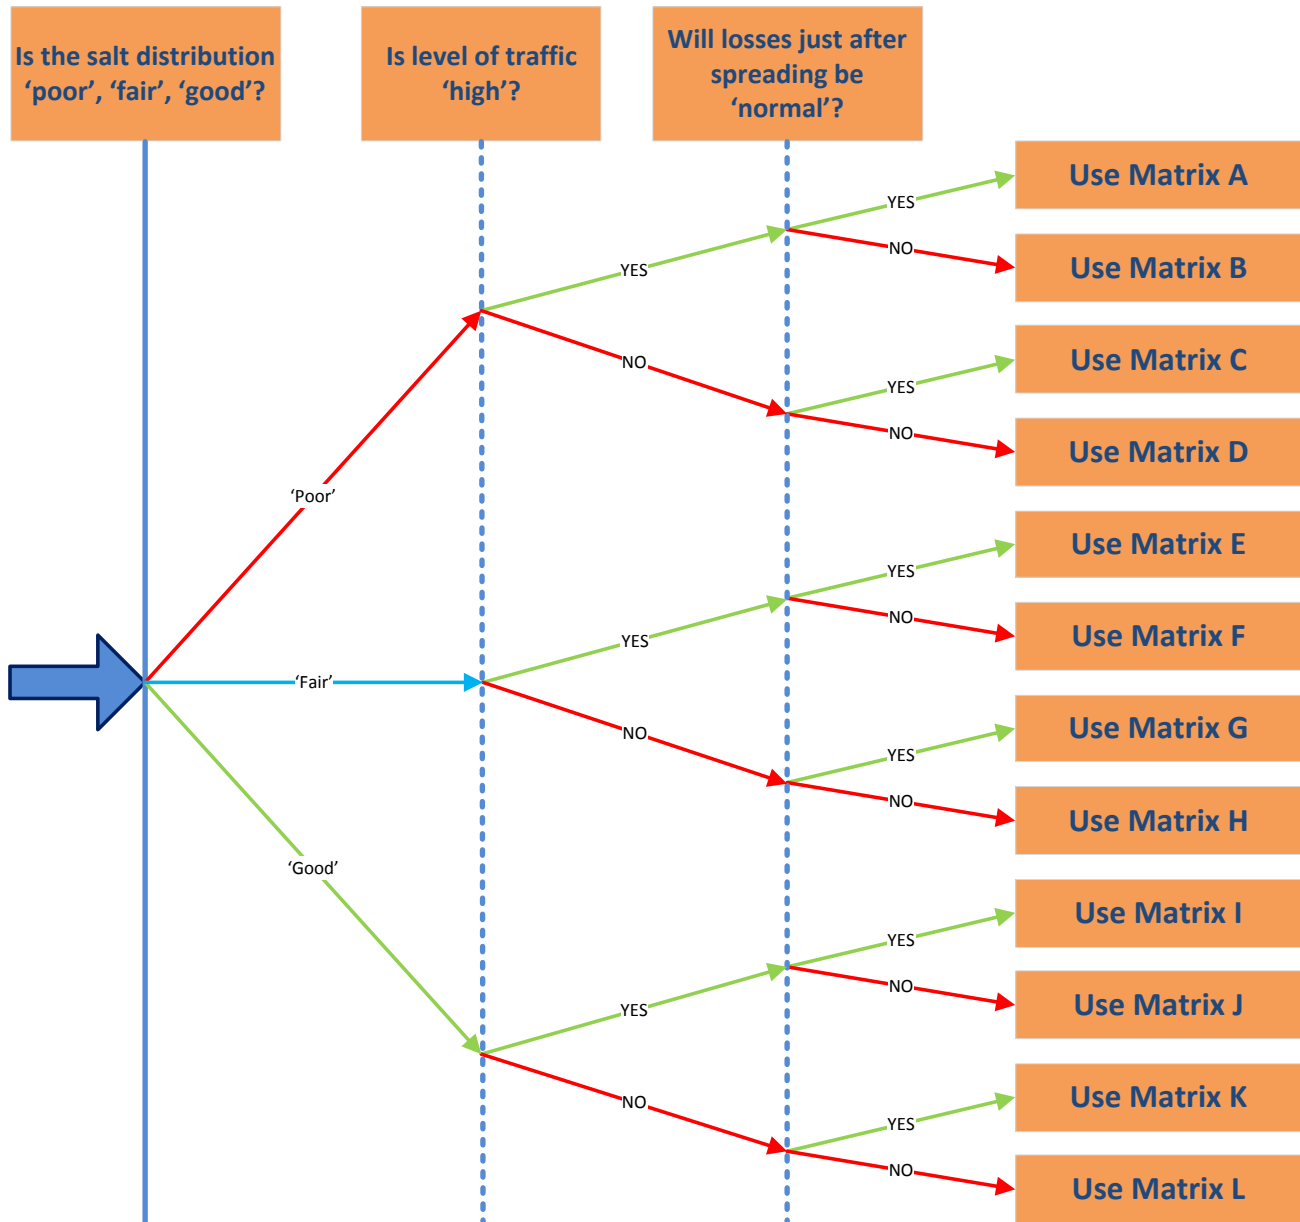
Is the salt distribution ‘poor’, ‘fair’, ‘good’?

Is level of traffic ‘high’?

Will losses just after spreading be ‘normal’?

‘Poor’

‘Fair’

‘Good’

YES

NO

YES

NO

YES

NO

YES

NO

YES

NO

YES

NO

YES

NO

YES

NO

YES

NO

Use Matrix A

Use Matrix B

Use Matrix C

Use Matrix D

Use Matrix E

Use Matrix F

Use Matrix G

Use Matrix H

Use Matrix I

Use Matrix J

Use Matrix K

Use Matrix L